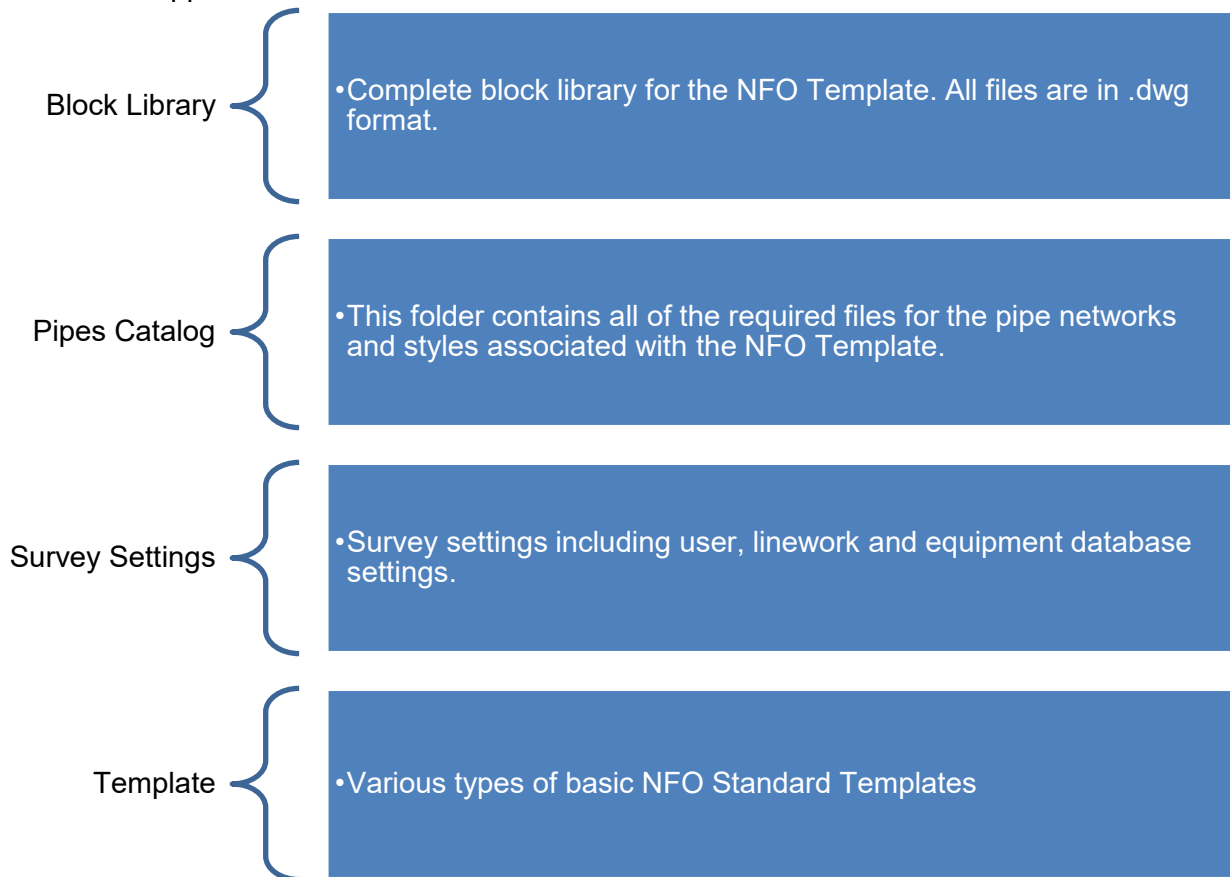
Block Library

•Complete block library for the NFO Template. All files are in .dwg format.

Pipes Catalog

•This folder contains all of the required files for the pipe networks and styles associated with the NFO Template.

Survey Settings

•Survey settings including user, linework and equipment database settings.

Template

•Various types of basic NFO Standard Templates